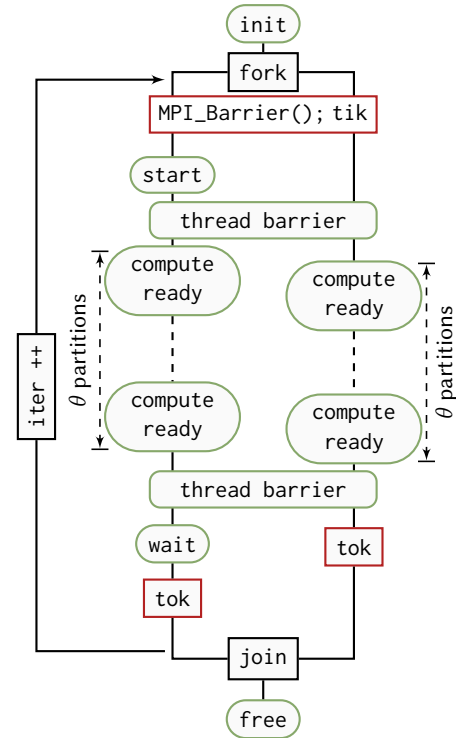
init

fork

MPI_Barrier(); tik

start

thread barrier

$\theta$ partitions

compute ready

compute ready

compute ready

compute ready

$\theta$ partitions

iter ++

thread barrier

wait

tok

tok

join

free